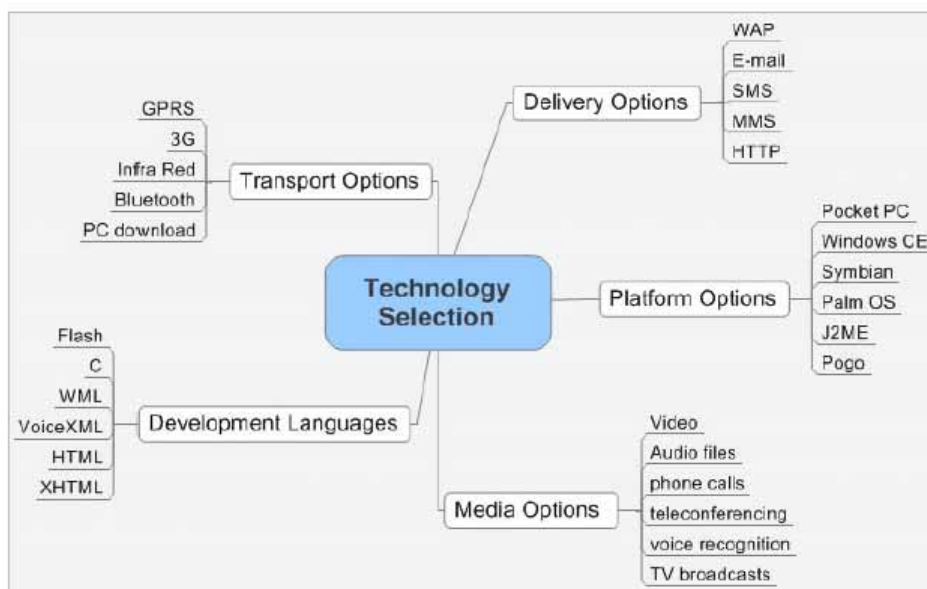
Technology Selection

Transport Options
GPRS
3G
Infra Red
Bluetooth
PC download

Delivery Options
WAP
E-mail
SMS
MMS
HTTP

Platform Options
Pocket PC
Windows CE
Symbian
Palm OS
J2ME
Pogo

Development Languages
Flash
C
WML
VoiceXML
HTML
XHTML

Media Options
Video
Audio files
phone calls
teleconferencing
voice recognition
TV broadcasts